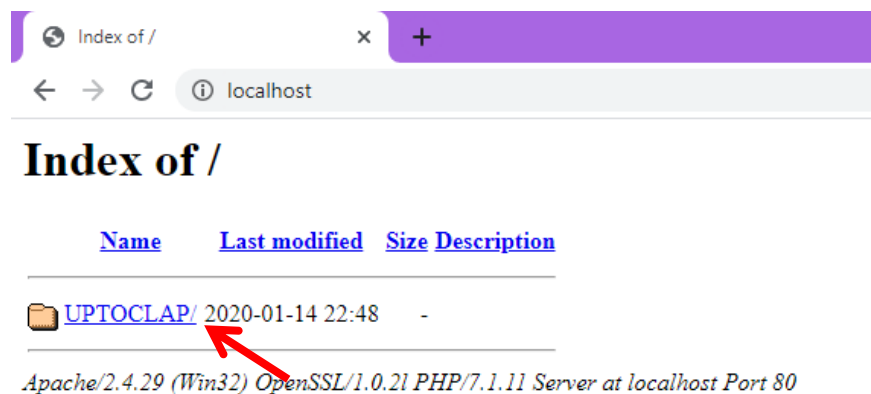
Index of /
×
+
localhost

Index of /

| Name | Last modified | Size | Description |
|---|---|---|---|
| UPTOCLAP/ | 2020-01-14 22:48 | - | |

Apache/2.4.29 (Win32) OpenSSL/1.0.2l PHP/7.1.11 Server at localhost Port 80